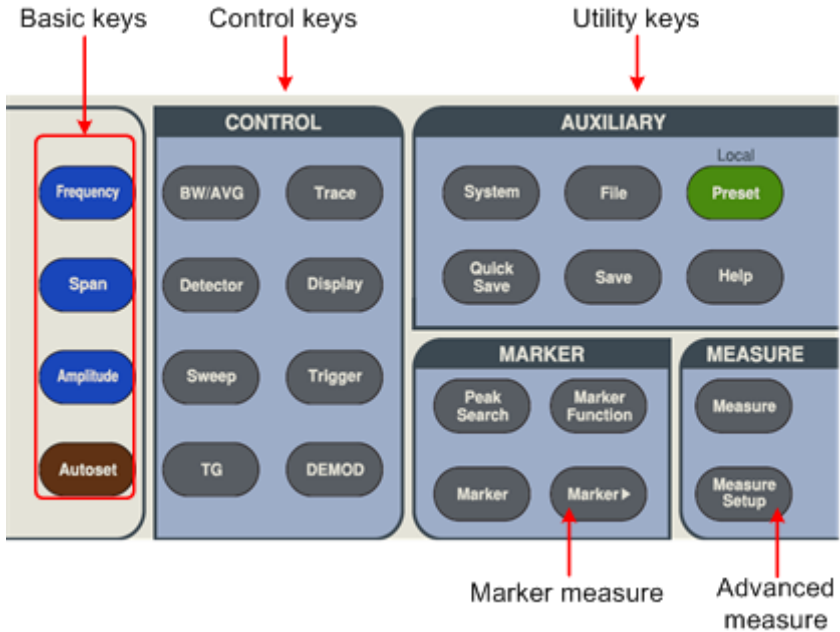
Basic keys

Control keys

Utility keys

Frequency

Span

Amplitude

Autoset

CONTROL

BW/AVG

Trace

Detector

Display

Sweep

Trigger

TG

DEMOD

AUXILIARY

Local

System

File

Preset

Quick Save

Save

Help

MARKER

Peak Search

Marker Function

Marker

Marker ▸

MEASURE

Measure

Measure Setup

Marker measure

Advanced measure